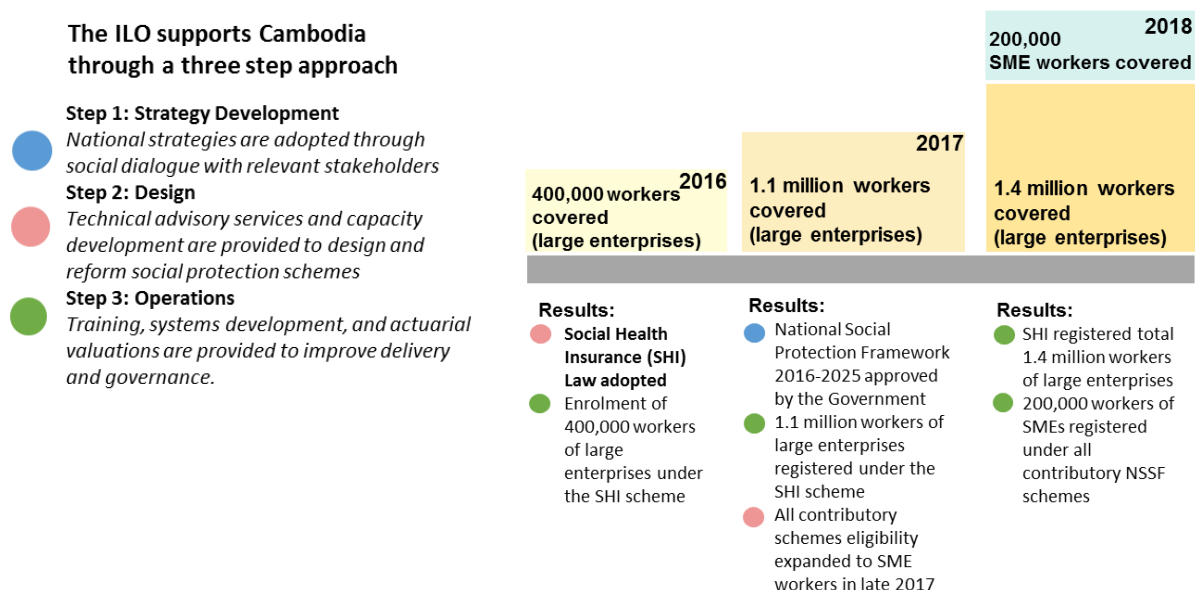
The ILO supports Cambodia through a three step approach

Step 1: Strategy Development
National strategies are adopted through social dialogue with relevant stakeholders

Step 2: Design
Technical advisory services and capacity development are provided to design and reform social protection schemes

Step 3: Operations
Training, systems development, and actuarial valuations are provided to improve delivery and governance.

2016
400,000 workers covered (large enterprises)

2017
1.1 million workers covered (large enterprises)

2018
200,000 SME workers covered

1.4 million workers covered (large enterprises)

Results:
Social Health Insurance (SHI) Law adopted
Enrolment of 400,000 workers of large enterprises under the SHI scheme

Results:
National Social Protection Framework 2016-2025 approved by the Government
1.1 million workers of large enterprises registered under the SHI scheme
All contributory schemes eligibility expanded to SME workers in late 2017

Results:
SHI registered total 1.4 million workers of large enterprises
200,000 workers of SMEs registered under all contributory NSSF schemes